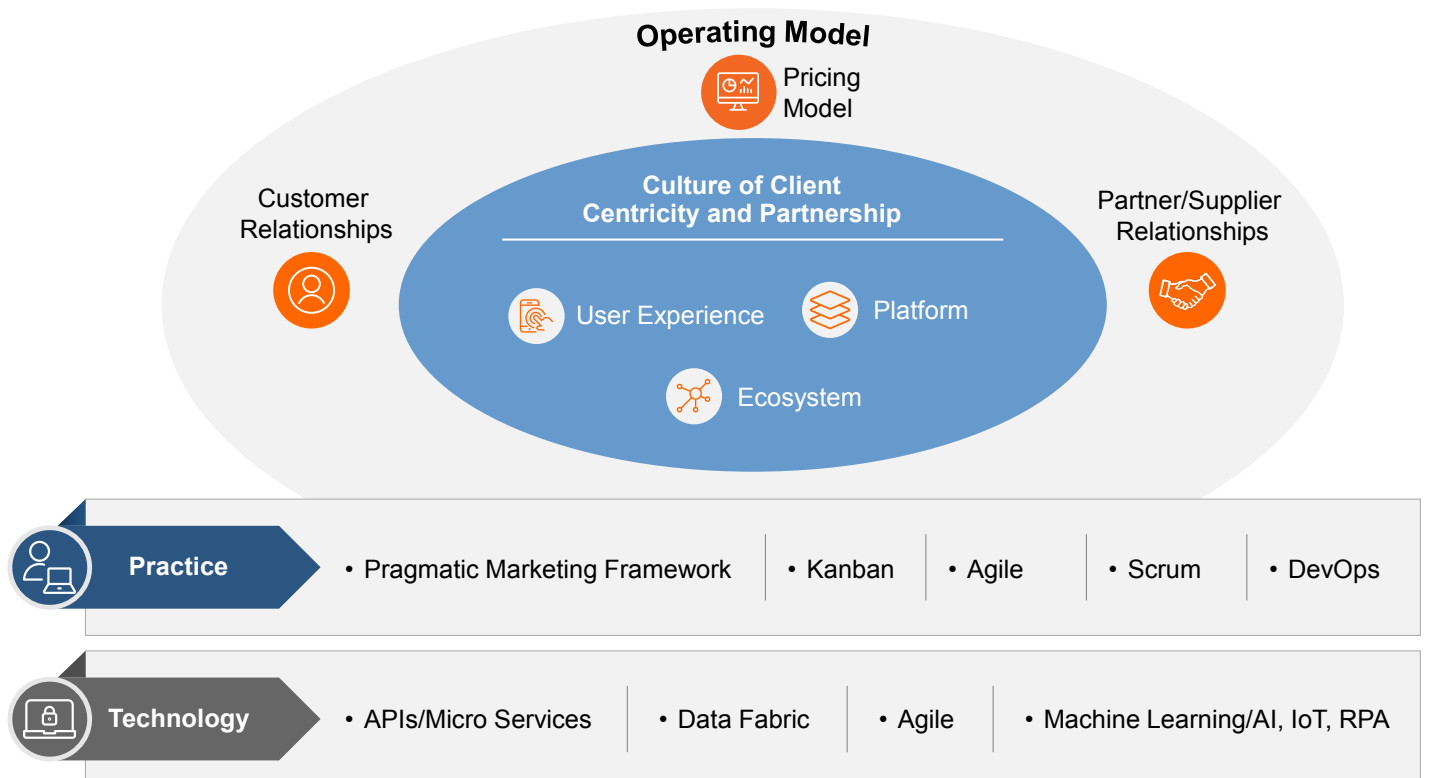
Operating Model

Pricing Model

Customer Relationships

Culture of Client Centricity and Partnership

Partner/Supplier Relationships

User Experience

Platform

Ecosystem

Practice

• Pragmatic Marketing Framework

• Kanban

• Agile

• Scrum

• DevOps

Technology

• APIs/Micro Services

• Data Fabric

• Agile

• Machine Learning/AI, IoT, RPA